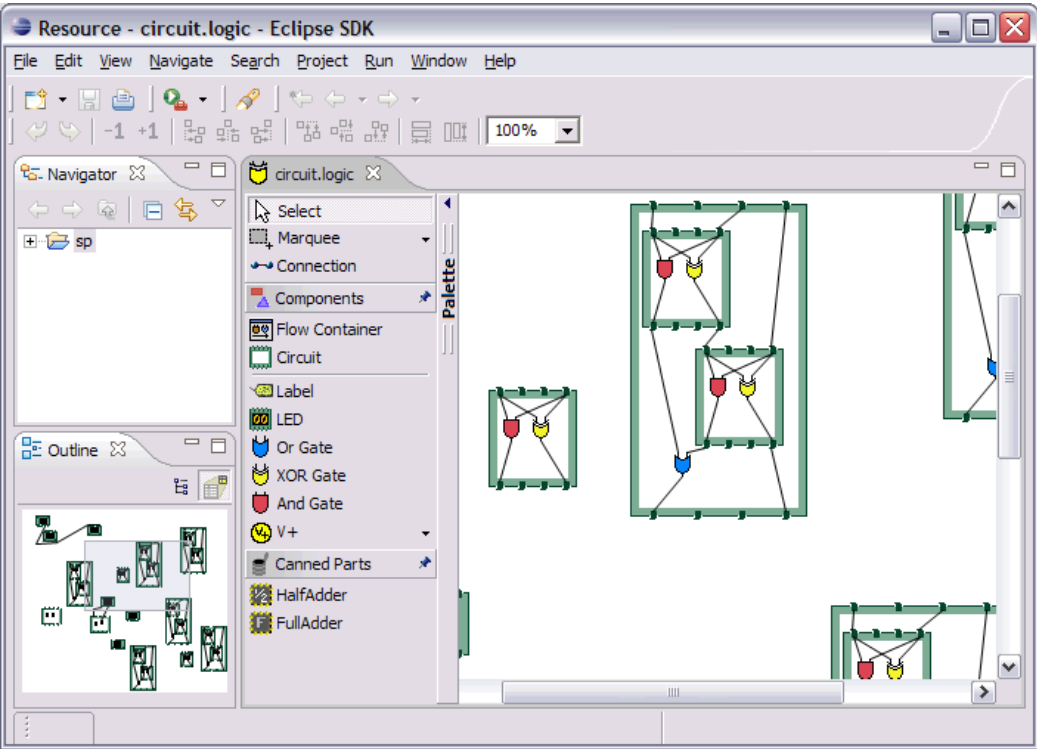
Resource - circuit.logic - Eclipse SDK

File Edit View Navigate Search Project Run Window Help

-1 +1

100%

Navigator

sp

Outline

circuit.logic

Select
Marquee
Connection
Components
Flow Container
Circuit
Label
LED
Or Gate
XOR Gate
And Gate
V+
Canned Parts
HalfAdder
FullAdder

Palette